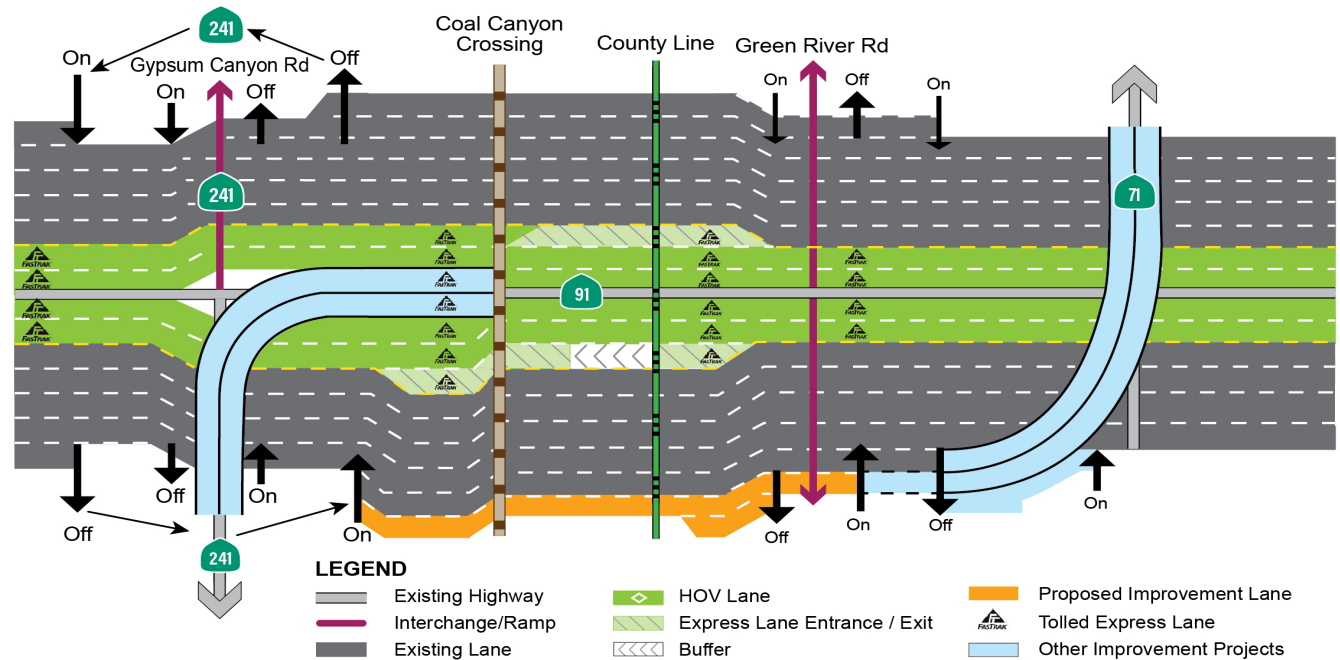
241
On
Off
Gypsum Canyon Rd
On
Off
Coal Canyon Crossing
County Line
Green River Rd
On
Off
On
241
71
FASTRAK
FASTRAK
FASTRAK
FASTRAK
FASTRAK
FASTRAK
FASTRAK
FASTRAK
FASTRAK
FASTRAK
FASTRAK
FASTRAK
FASTRAK
FASTRAK
FASTRAK
FASTRAK
91
Off
On
On
Off
On
Off
On
Off
241

LEGEND

Existing Highway
Interchange/Ramp
Existing Lane
HOV Lane
Express Lane Entrance / Exit
Buffer
Proposed Improvement Lane
FASTRAK Tolled Express Lane
Other Improvement Projects